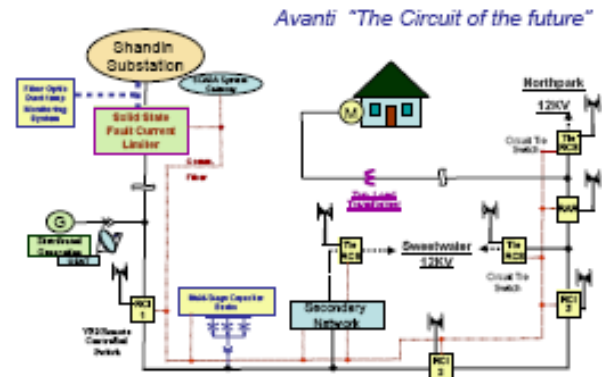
Avanti "The Circuit of the future"

Shandin Substation

Fiber Optic Dual Temp Monitoring System

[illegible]

Solid State Fault Current Limiter

Comm. Fiber

G

Distributed Generation

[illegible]

VFI Remote Controlled Switch

RCI 1

Multi-Stage Capacitor Banks

Secondary Network

M

E

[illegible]

Tie RCS

Sweetwater 12KV

Tie RCS

Circuit Tie Switch

Northpark 12KV

Circuit Tie Switch

Tie RCS

RAR

RCI 2

RCI 3